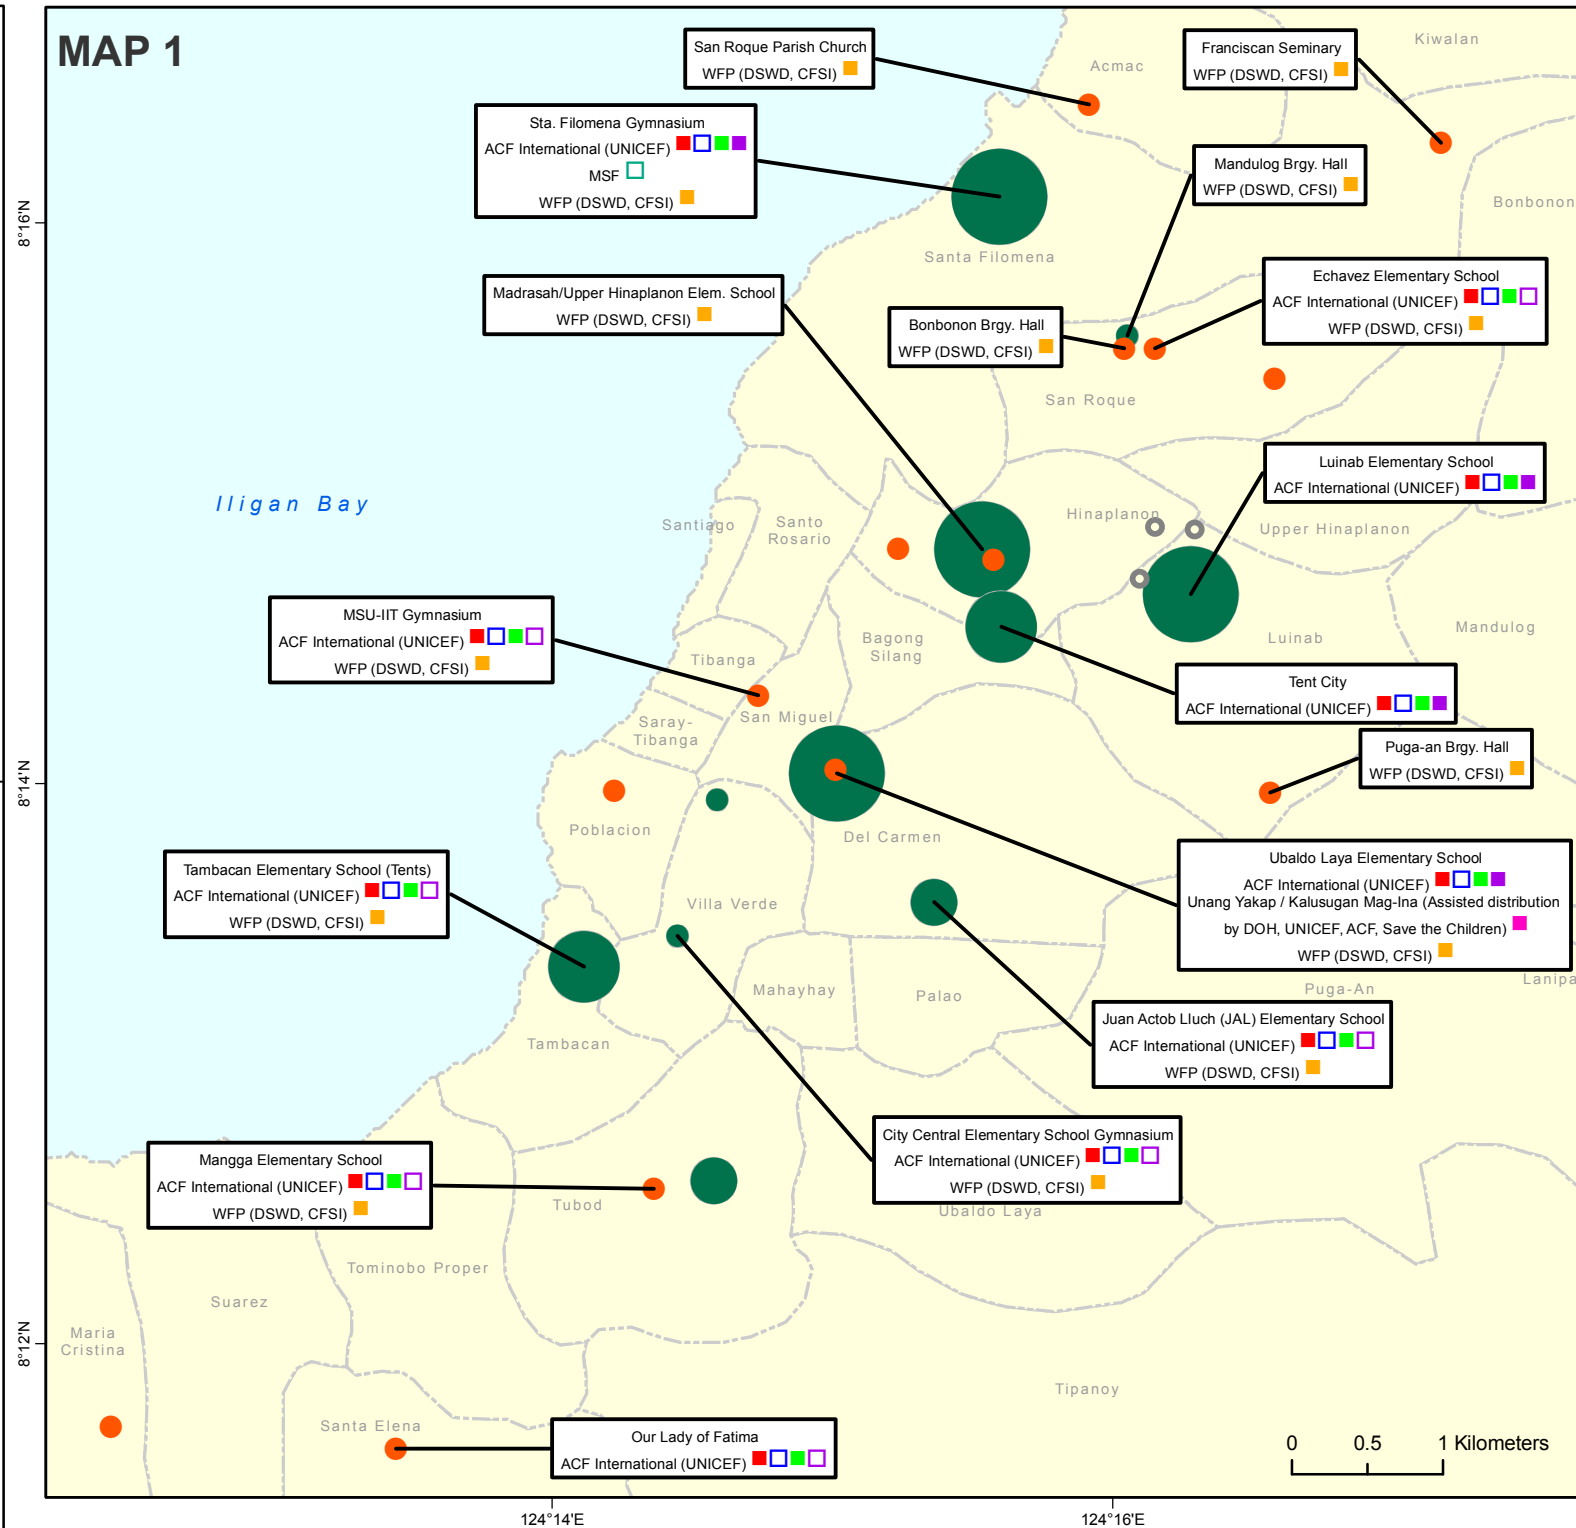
MAP 1

San Roque Parish Church
WFP (DSWD, CFSI)

Franciscan Seminary
WFP (DSWD, CFSI)

Kiwalan

Acmac

Sta. Filomena Gymnasium
ACF International (UNICEF)
MSF
WFP (DSWD, CFSI)

Mandulog Brgy. Hall
WFP (DSWD, CFSI)

Bonbonon

Santa Filomena

Madrasah/Upper Hinaplanon Elem. School
WFP (DSWD, CFSI)

Echavez Elementary School
ACF International (UNICEF)
WFP (DSWD, CFSI)

Bonbonon Brgy. Hall
WFP (DSWD, CFSI)

San Roque

Luinab Elementary School
ACF International (UNICEF)

Iligan Bay

Santiago

Santo Rosario

Hinaplanon

Upper Hinaplanon

MSU-IIT Gymnasium
ACF International (UNICEF)
WFP (DSWD, CFSI)

Bagong Silang

Luinab

Mandulog

Tibanga

Tent City
ACF International (UNICEF)

Saray-Tibanga

San Miguel

Puga-an Brgy. Hall
WFP (DSWD, CFSI)

Poblacion

Del Carmen

Tambacan Elementary School (Tents)
ACF International (UNICEF)
WFP (DSWD, CFSI)

Ubaldo Laya Elementary School
ACF International (UNICEF)
Unang Yakap / Kalusugan Mag-Ina (Assisted distribution by DOH, UNICEF, ACF, Save the Children)
WFP (DSWD, CFSI)

Villa Verde

Lanipa

Puga-An

Mahayhay

Palao

Juan Actob Lluch (JAL) Elementary School
ACF International (UNICEF)
WFP (DSWD, CFSI)

Tambacan

City Central Elementary School Gymnasium
ACF International (UNICEF)
WFP (DSWD, CFSI)

Mangga Elementary School
ACF International (UNICEF)
WFP (DSWD, CFSI)

Tubod

Ubaldo Laya

Tominobo Proper

Suarez

Maria Cristina

Tipanoy

Santa Elena

Our Lady of Fatima
ACF International (UNICEF)

0 0.5 1 Kilometers

8°16'N
8°14'N
8°12'N
124°14'E
124°16'E